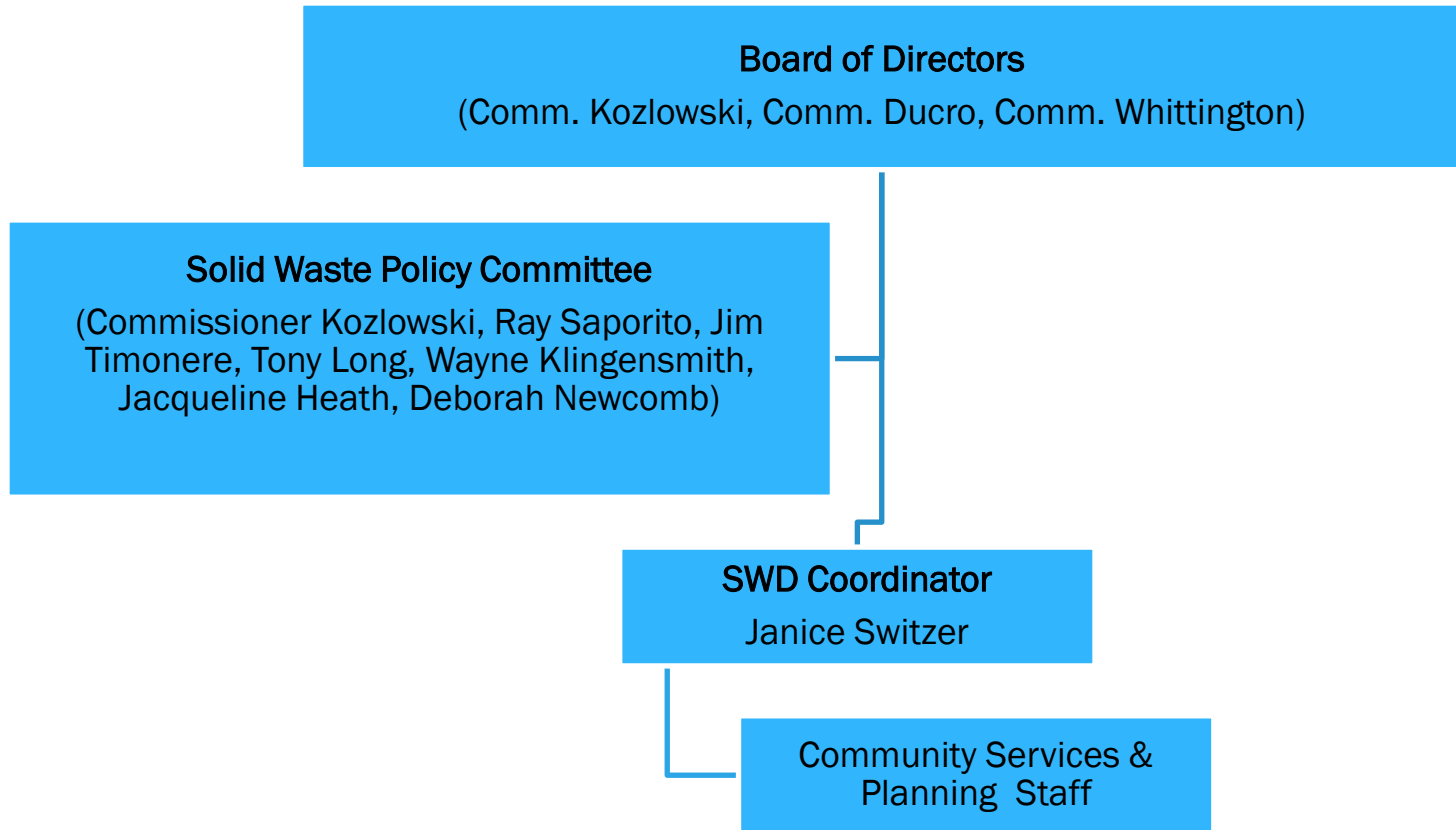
Board of Directors
(Comm. Kozlowski, Comm. Ducro, Comm. Whittington)

Solid Waste Policy Committee
(Commissioner Kozlowski, Ray Saporito, Jim Timonere, Tony Long, Wayne Klingensmith, Jacqueline Heath, Deborah Newcomb)

SWD Coordinator
Janice Switzer

Community Services & Planning Staff